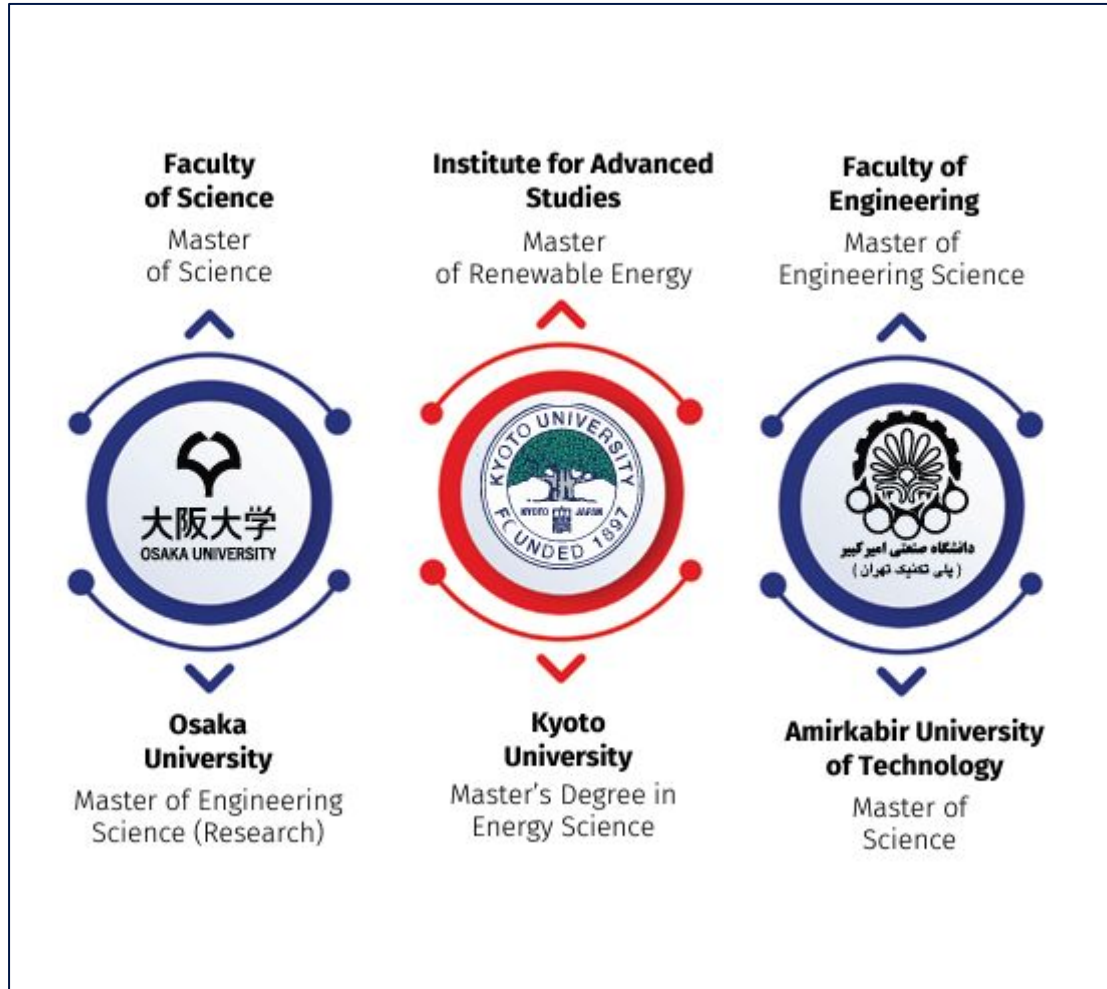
Faculty of Science
Master of Science

大阪大学
OSAKA UNIVERSITY

Osaka University
Master of Engineering Science (Research)

Institute for Advanced Studies
Master of Renewable Energy

KYOTO UNIVERSITY
KYOTO JAPAN
FOUNDED 1897

Kyoto University
Master's Degree in Energy Science

Faculty of Engineering
Master of Engineering Science

دانشگاه صنعتی امیرکبیر
( پلی تکنیک تهران )

Amirkabir University of Technology
Master of Science